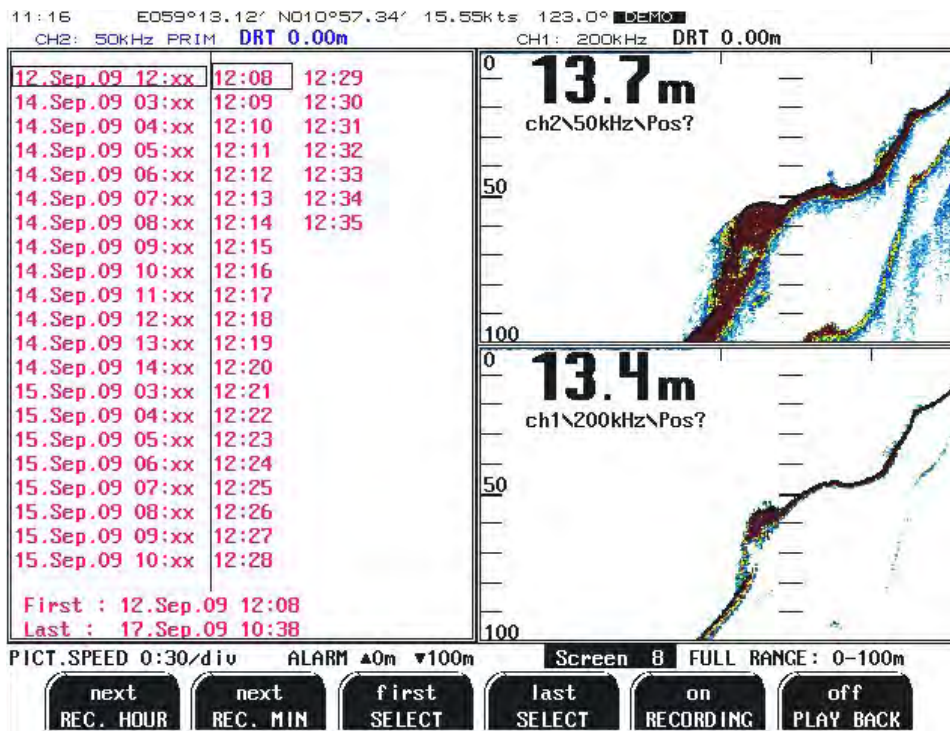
11:16 E059°13.12′ N010°57.34′ 15.55Kts 123.0° DEMO
CH2: 50KHz PRIM DRT 0.00m CH1: 200KHz DRT 0.00m

12.Sep.09 12:xx
14.Sep.09 03:xx
14.Sep.09 04:xx
14.Sep.09 05:xx
14.Sep.09 06:xx
14.Sep.09 07:xx
14.Sep.09 08:xx
14.Sep.09 09:xx
14.Sep.09 10:xx
14.Sep.09 11:xx
14.Sep.09 12:xx
14.Sep.09 13:xx
14.Sep.09 14:xx
15.Sep.09 03:xx
15.Sep.09 04:xx
15.Sep.09 05:xx
15.Sep.09 06:xx
15.Sep.09 07:xx
15.Sep.09 08:xx
15.Sep.09 09:xx
15.Sep.09 10:xx

12:08
12:09
12:10
12:11
12:12
12:13
12:14
12:15
12:16
12:17
12:18
12:19
12:20
12:21
12:22
12:23
12:24
12:25
12:26
12:27
12:28

12:29
12:30
12:31
12:32
12:33
12:34
12:35

First : 12.Sep.09 12:08
Last : 17.Sep.09 10:38

0
13.7m
ch2\50kHz\Pos?
50
100

0
13.4m
ch1\200kHz\Pos?
50
100

PICT.SPEED 0:30/div ALARM ▲0m ▼100m Screen 8 FULL RANGE: 0-100m

next REC. HOUR | next REC. MIN | first SELECT | last SELECT | on RECORDING | off PLAY BACK